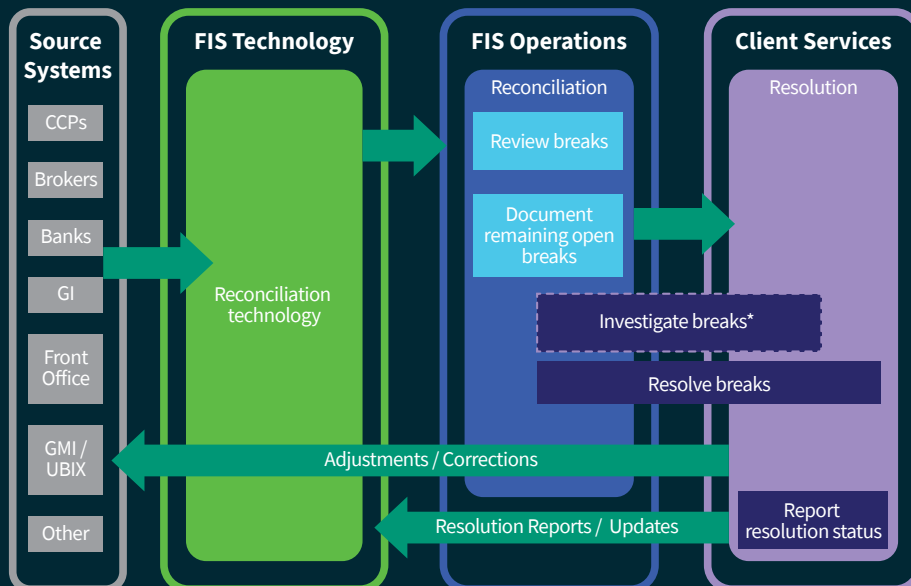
Source Systems

CCPs

Brokers

Banks

GI

Front Office

GMI / UBIX

Other

FIS Technology

Reconciliation technology

FIS Operations

Reconciliation

Review breaks

Document remaining open breaks

Client Services

Resolution

Investigate breaks*

Resolve breaks

Adjustments / Corrections

Resolution Reports / Updates

Report resolution status